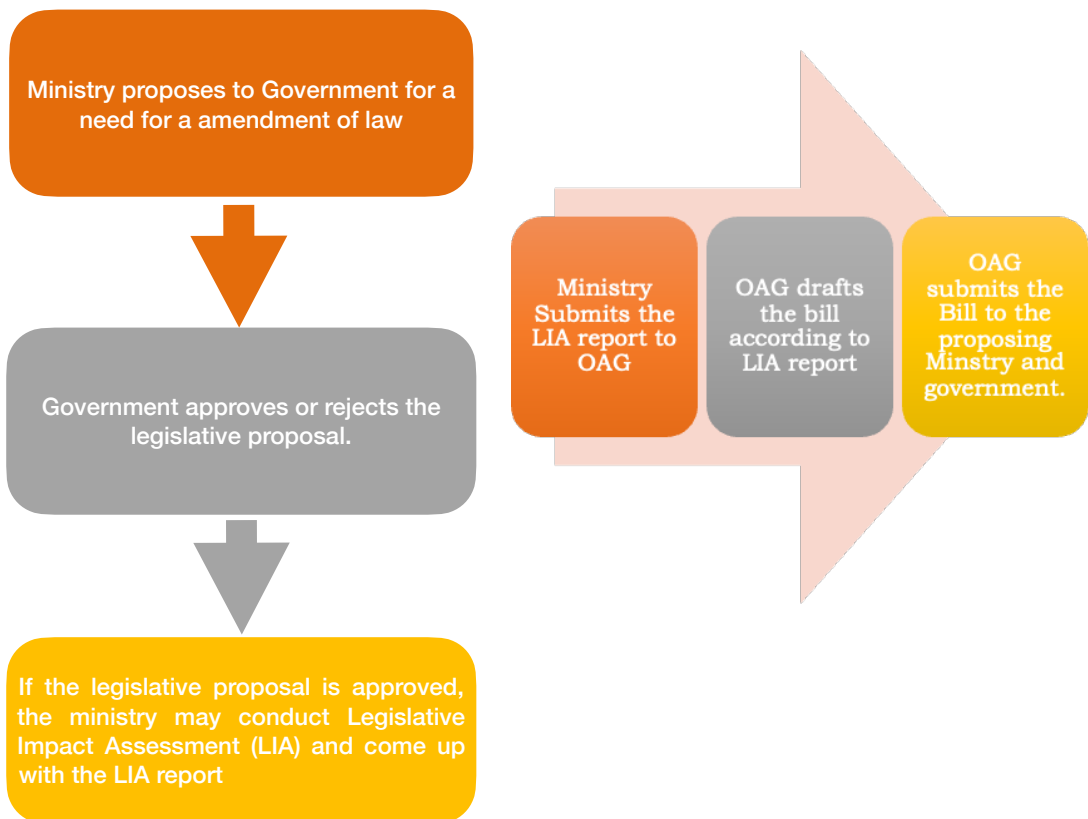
Ministry proposes to Government for a need for a amendment of law

Government approves or rejects the legislative proposal.

If the legislative proposal is approved, the ministry may conduct Legislative Impact Assessment (LIA) and come up with the LIA report

Ministry Submits the LIA report to OAG

OAG drafts the bill according to LIA report

OAG submits the Bill to the proposing Minstry and government.